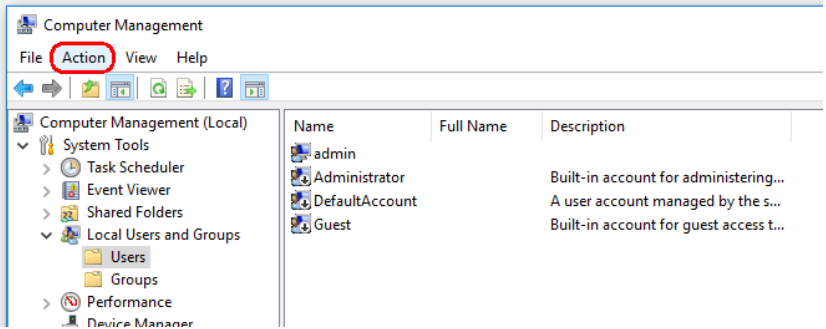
Computer Management

File Action View Help

Computer Management (Local)
System Tools
Task Scheduler
Event Viewer
Shared Folders
Local Users and Groups
Users
Groups
Performance
Device Manager

| Name | Full Name | Description |
|---|---|---|
| admin | | |
| Administrator | | Built-in account for administering... |
| DefaultAccount | | A user account managed by the s... |
| Guest | | Built-in account for guest access t... |